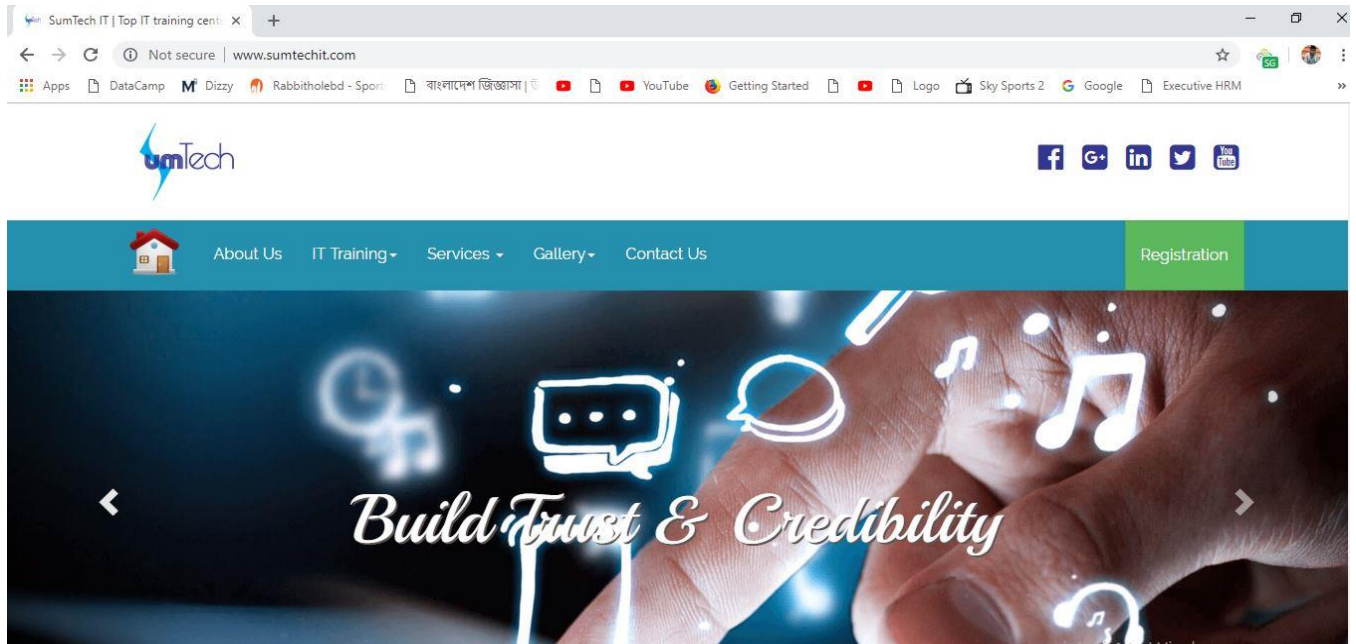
SumTech IT | Top IT training cent ×
+
Not secure | www.sumtechit.com
Apps DataCamp Dizzy Rabbitholebd - Sport বাংলাদেশ জিজ্ঞাসা | YouTube Getting Started Logo Sky Sports 2 Google Executive HRM
SG
sumTech
You Tube
About Us IT Training Services Gallery Contact Us Registration
Build Trust & Credibility